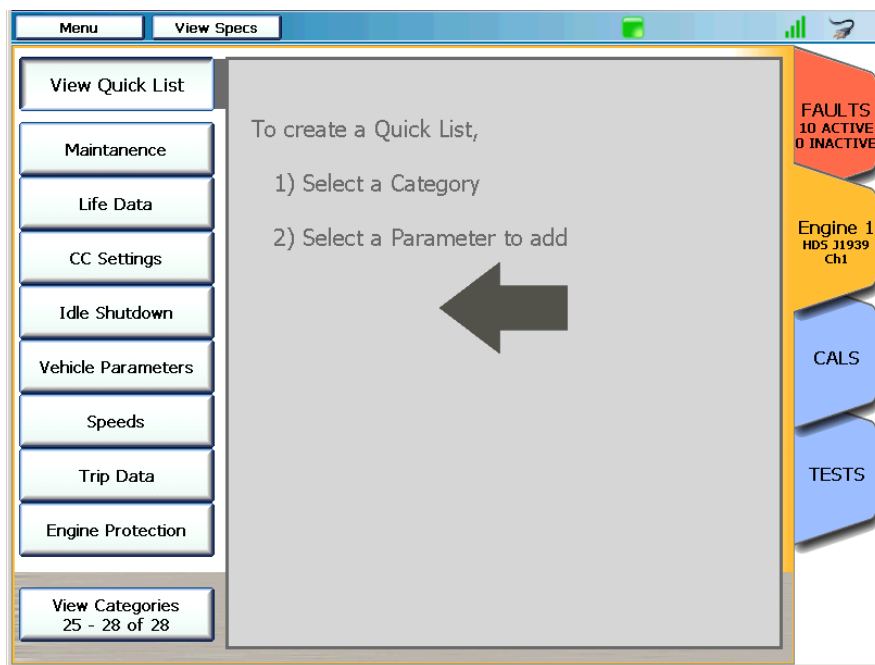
Menu
View Specs

View Quick List
Maintanence
Life Data
CC Settings
Idle Shutdown
Vehicle Parameters
Speeds
Trip Data
Engine Protection
View Categories
25 - 28 of 28

To create a Quick List,

1) Select a Category

2) Select a Parameter to add

FAULTS
10 ACTIVE
0 INACTIVE

Engine 1
HDS J1939
Ch1

CALS

TESTS